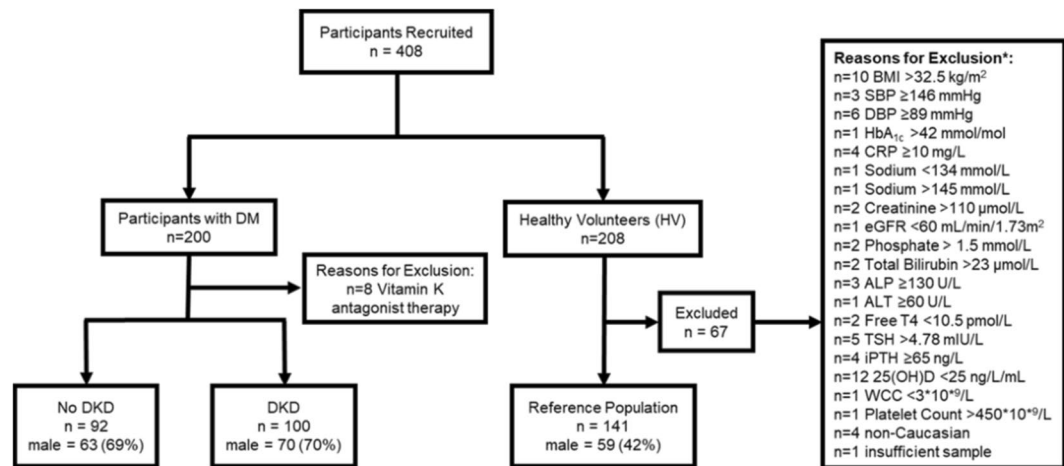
Participants Recruited
n = 408

Participants with DM
n=200

Healthy Volunteers (HV)
n=208

Reasons for Exclusion:
n=8 Vitamin K antagonist therapy

Excluded
n = 67

No DKD
n = 92
male = 63 (69%)

DKD
n = 100
male = 70 (70%)

Reference Population
n = 141
male = 59 (42%)

Reasons for Exclusion*:
n=10 BMI >32.5 kg/m$^2$
n=3 SBP ≥146 mmHg
n=6 DBP ≥89 mmHg
n=1 HbA$_{1c}$ >42 mmol/mol
n=4 CRP ≥10 mg/L
n=1 Sodium <134 mmol/L
n=1 Sodium >145 mmol/L
n=2 Creatinine >110 µmol/L
n=1 eGFR <60 mL/min/1.73m$^2$
n=2 Phosphate > 1.5 mmol/L
n=2 Total Bilirubin >23 µmol/L
n=3 ALP ≥130 U/L
n=1 ALT ≥60 U/L
n=2 Free T4 <10.5 pmol/L
n=5 TSH >4.78 mIU/L
n=4 iPTH ≥65 ng/L
n=12 25(OH)D <25 ng/L/mL
n=1 WCC <3*10*$^9$/L
n=1 Platelet Count >450*10*$^9$/L
n=4 non-Caucasian
n=1 insufficient sample